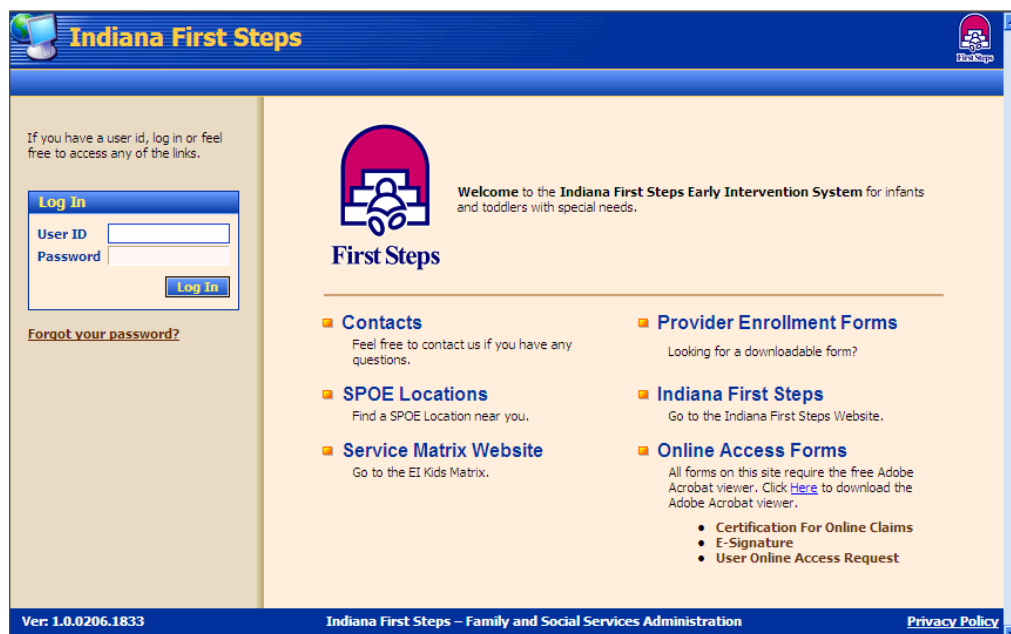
Indiana First Steps

First Steps

If you have a user id, log in or feel free to access any of the links.

Log In

User ID

Password

Log In

Forgot your password?

First Steps

**Welcome** to the **Indiana First Steps Early Intervention System** for infants and toddlers with special needs.

Contacts
Feel free to contact us if you have any questions.

SPOE Locations
Find a SPOE Location near you.

Service Matrix Website
Go to the EI Kids Matrix.

Provider Enrollment Forms
Looking for a downloadable form?

Indiana First Steps
Go to the Indiana First Steps Website.

Online Access Forms
All forms on this site require the free Adobe Acrobat viewer. Click Here to download the Adobe Acrobat viewer.

- Certification For Online Claims
- E-Signature
- User Online Access Request

Ver: 1.0.0206.1833

Indiana First Steps – Family and Social Services Administration

Privacy Policy